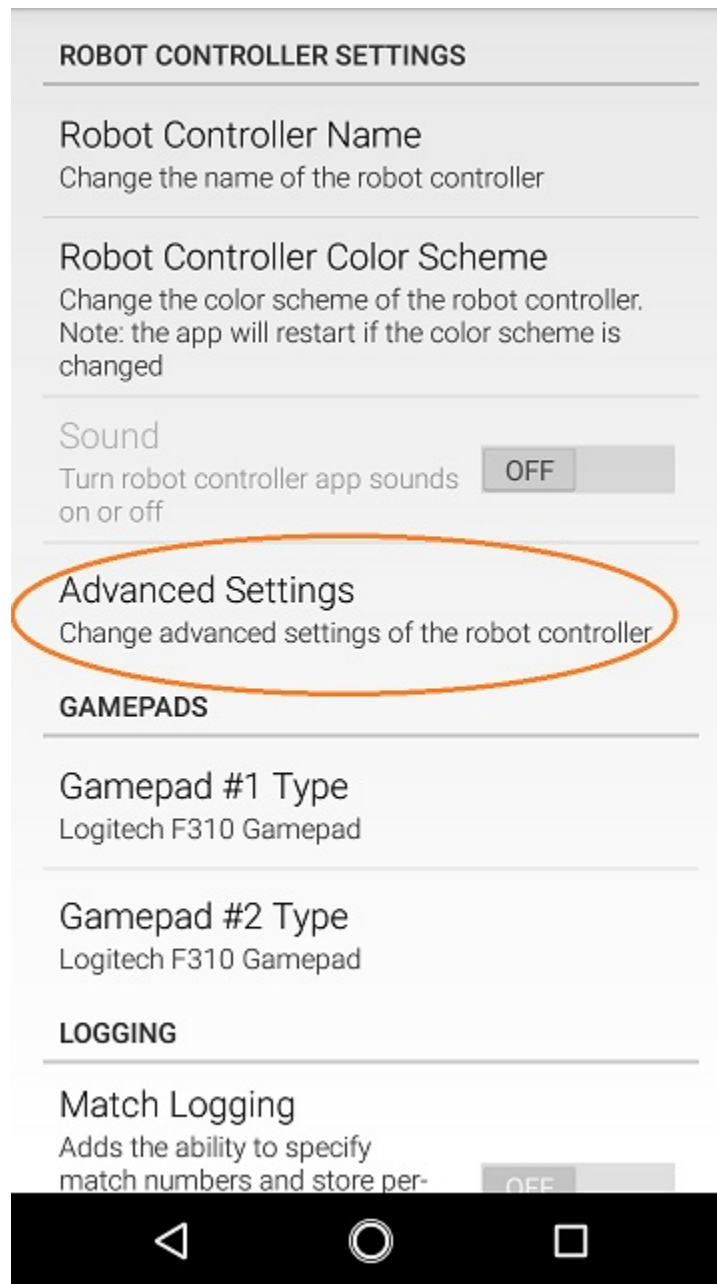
ROBOT CONTROLLER SETTINGS

Robot Controller Name
Change the name of the robot controller

Robot Controller Color Scheme
Change the color scheme of the robot controller. Note: the app will restart if the color scheme is changed

Sound
Turn robot controller app sounds on or off

OFF

Advanced Settings
Change advanced settings of the robot controller

GAMEPADS

Gamepad #1 Type
Logitech F310 Gamepad

Gamepad #2 Type
Logitech F310 Gamepad

LOGGING

Match Logging
Adds the ability to specify match numbers and store per-

OFF